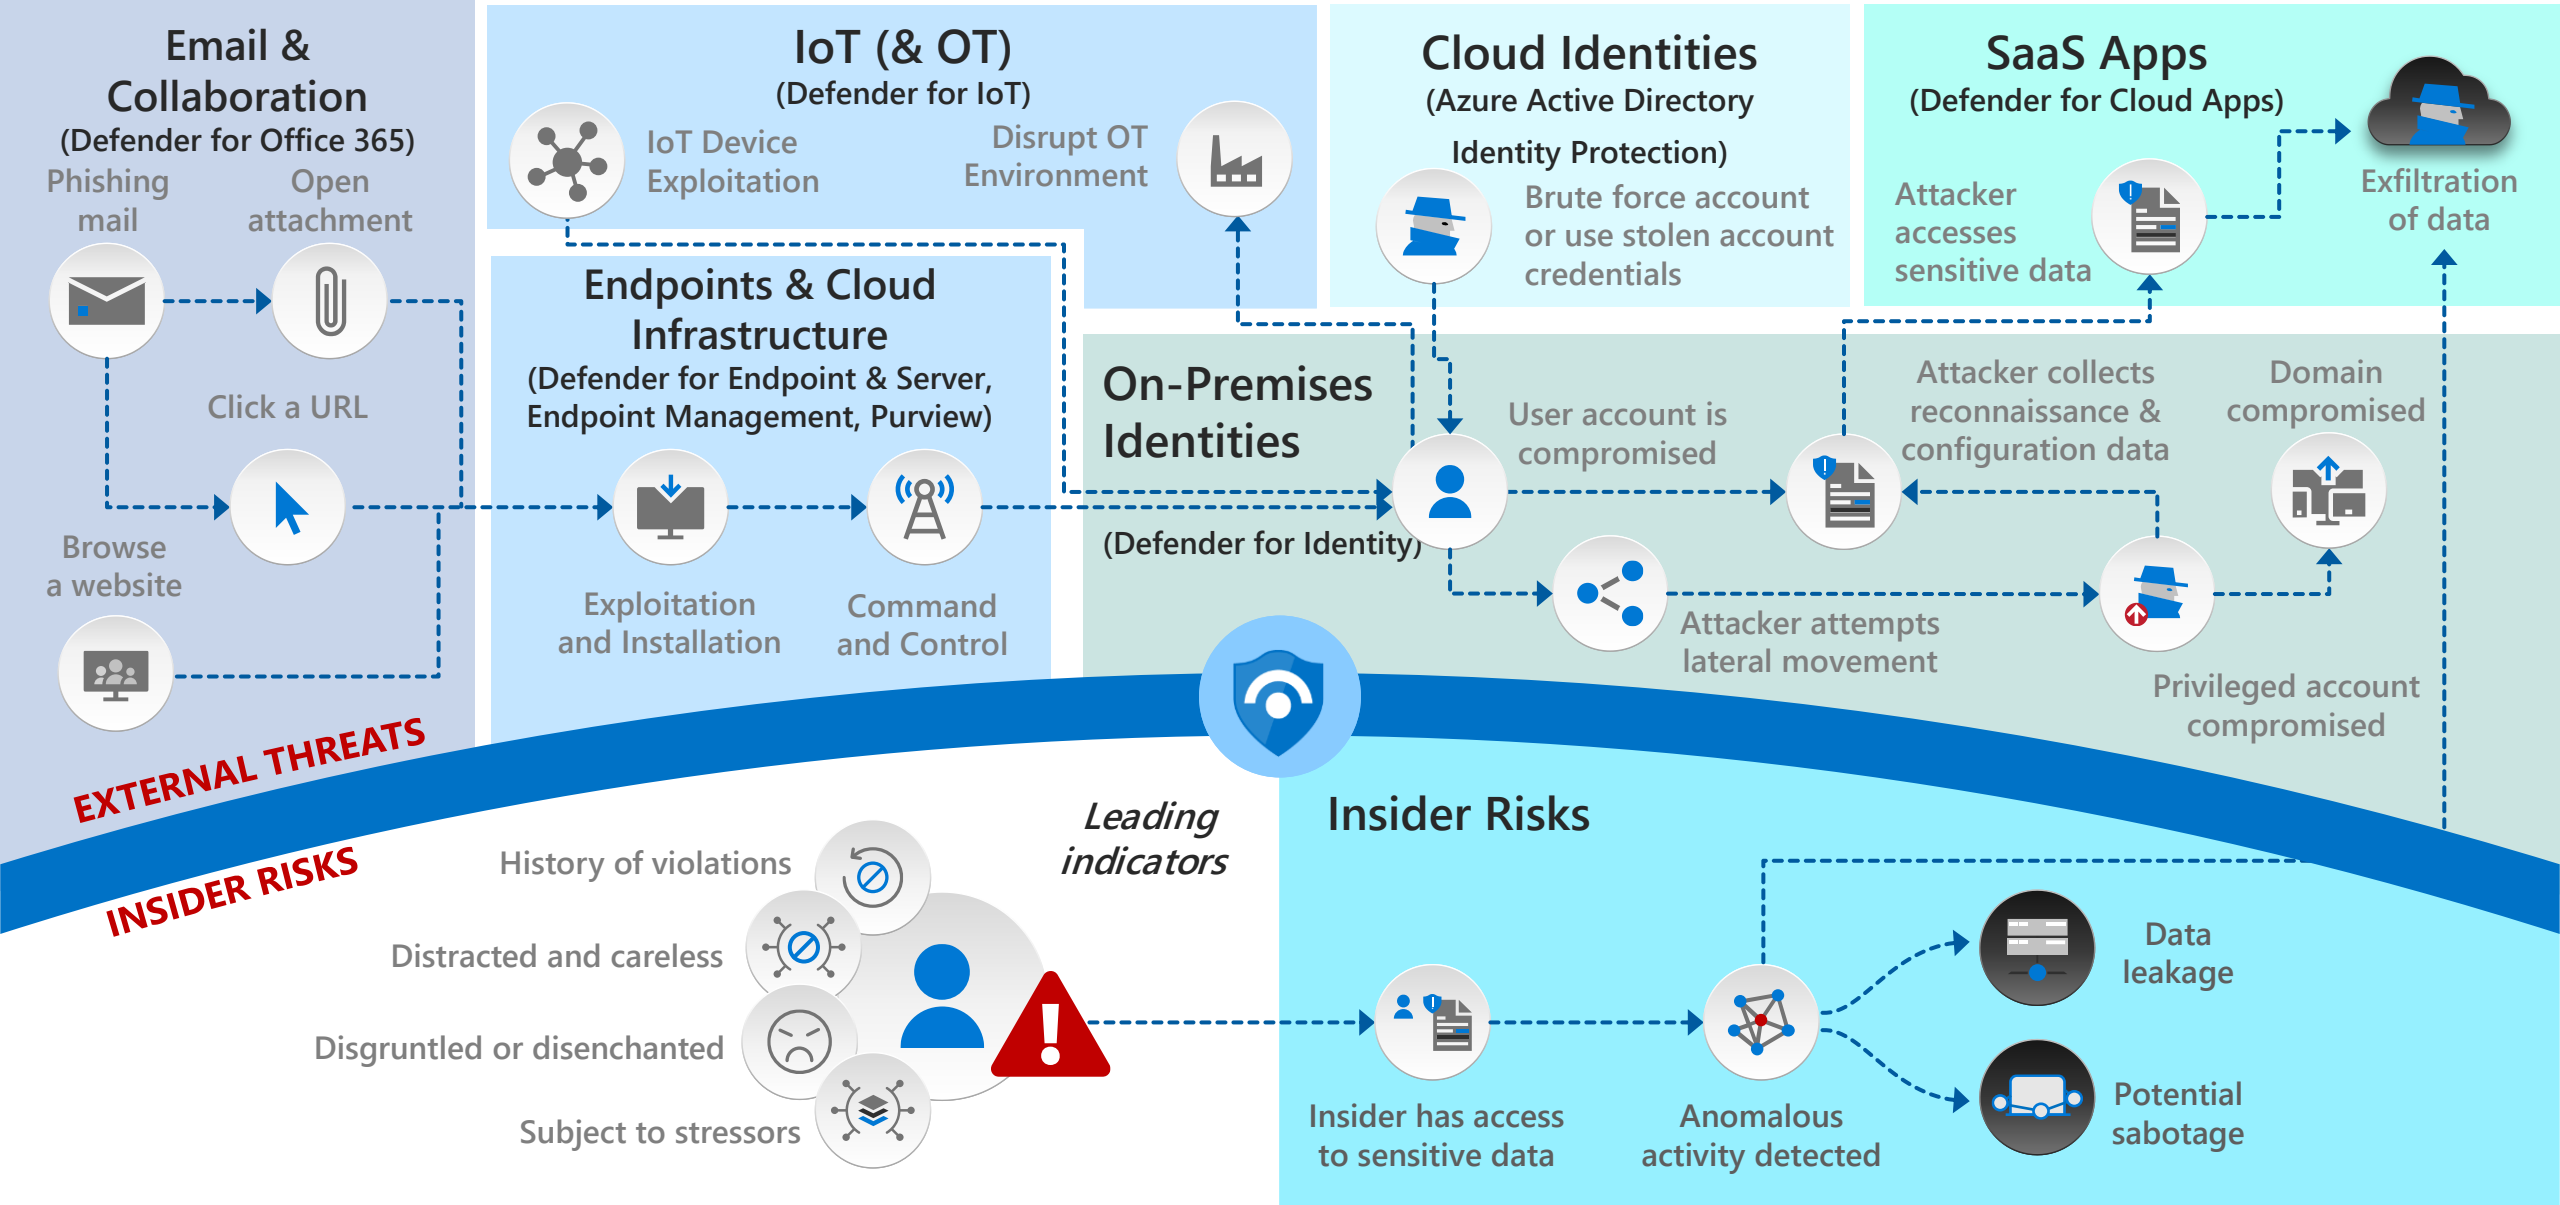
Email & Collaboration
(Defender for Office 365)

Phishing mail

Open attachment

Click a URL

Browse a website

IoT (& OT)
(Defender for IoT)

IoT Device Exploitation

Disrupt OT Environment

Endpoints & Cloud Infrastructure
(Defender for Endpoint & Server, Endpoint Management, Purview)

Exploitation and Installation

Command and Control

Cloud Identities
(Azure Active Directory Identity Protection)

Brute force account or use stolen account credentials

SaaS Apps
(Defender for Cloud Apps)

Attacker accesses sensitive data

Exfiltration of data

On-Premises Identities
(Defender for Identity)

User account is compromised

Attacker collects reconnaissance & configuration data

Domain compromised

Attacker attempts lateral movement

Privileged account compromised

EXTERNAL THREATS

INSIDER RISKS

Leading indicators

History of violations

Distracted and careless

Disgruntled or disenchanted

Subject to stressors

Insider Risks

Insider has access to sensitive data

Anomalous activity detected

Data leakage

Potential sabotage